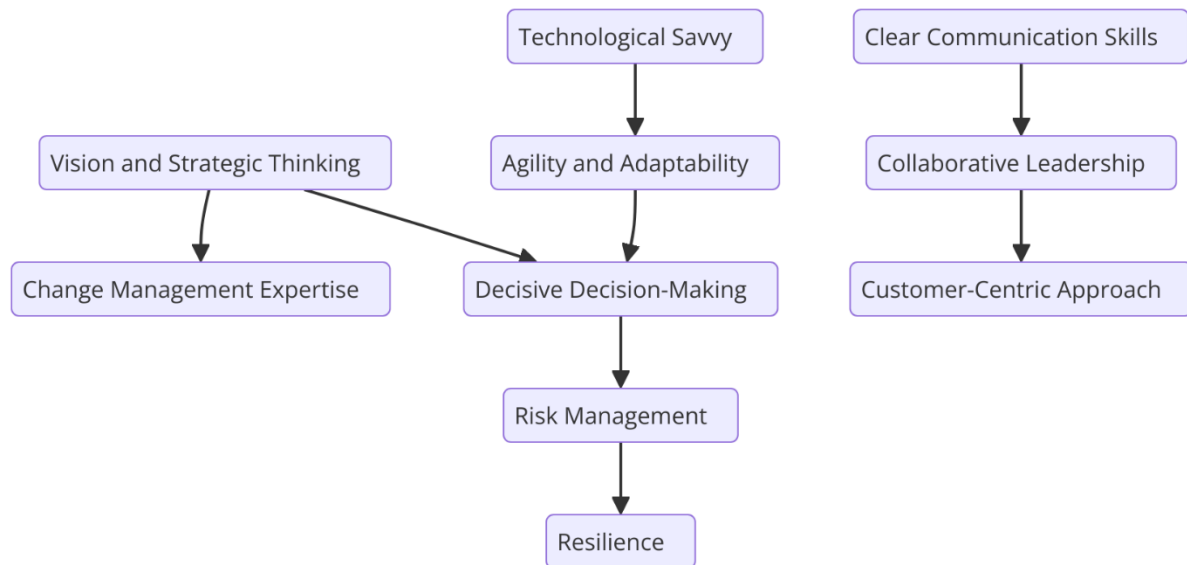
Technological Savvy

Clear Communication Skills

Vision and Strategic Thinking

Agility and Adaptability

Collaborative Leadership

Change Management Expertise

Decisive Decision-Making

Customer-Centric Approach

Risk Management

Resilience